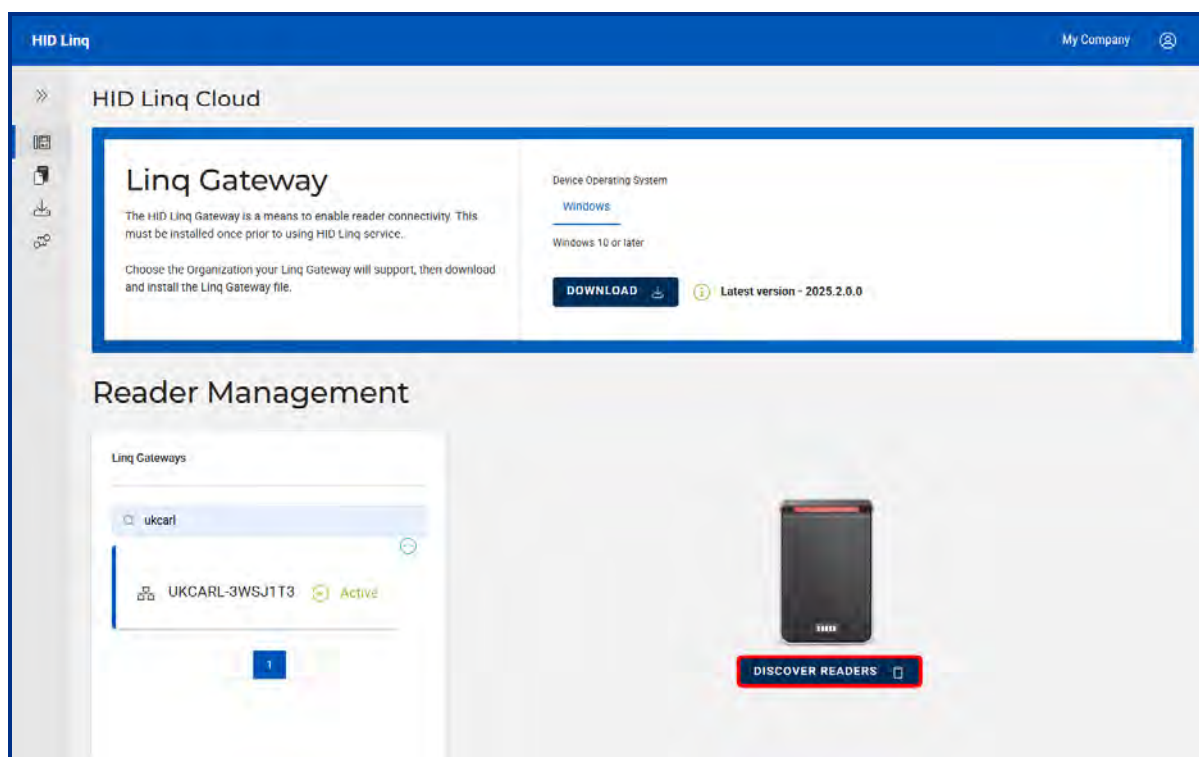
HID Linq

My Company

HID Linq Cloud

Linq Gateway

The HID Linq Gateway is a means to enable reader connectivity. This must be installed once prior to using HID Linq service.

Choose the Organization your Linq Gateway will support, then download and install the Linq Gateway file.

Device Operating System

Windows

Windows 10 or later

DOWNLOAD

Latest version - 2025.2.0.0

Reader Management

Linq Gateways

ukcarl

UKCARL-3WSJ1T3 Active

1

DISCOVER READERS